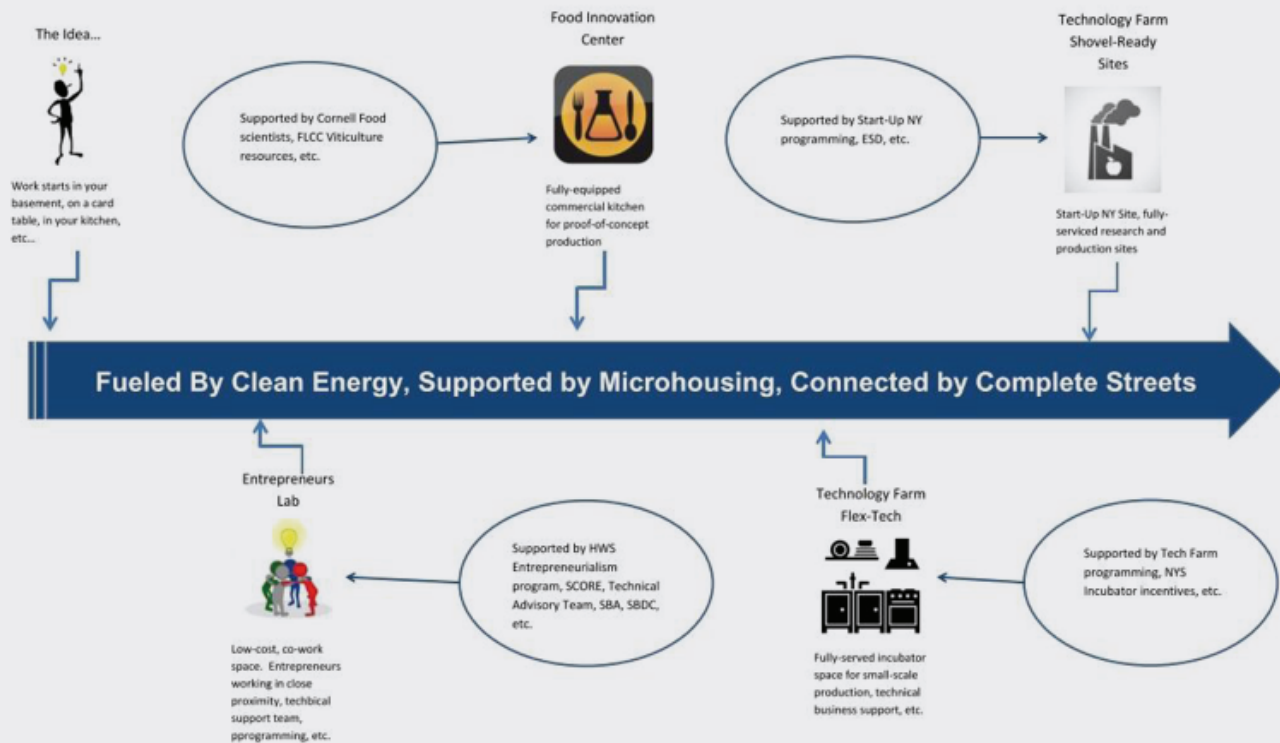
The Idea...

Work starts in your basement, on a card table, in your kitchen, etc...

Supported by Cornell Food scientists, FLCC Viticulture resources, etc.

Food Innovation Center

Fully-equipped commercial kitchen for proof-of-concept production

Supported by Start-Up NY programming, ESD, etc.

Technology Farm Shovel-Ready Sites

Start-Up NY Site, fully-serviced research and production sites

Fueled By Clean Energy, Supported by Microhousing, Connected by Complete Streets

Entrepreneurs Lab

Low-cost, co-work space. Entrepreneurs working in close proximity, techbical support team, pprogramming, etc.

Supported by HWS Entrepreneurialism program, SCORE, Technical Advisory Team, SBA, SBDC, etc.

Technology Farm Flex-Tech

Fully-served incubator space for small-scale production, technical business support, etc.

Supported by Tech Farm programming, NYS Incubator incentives, etc.